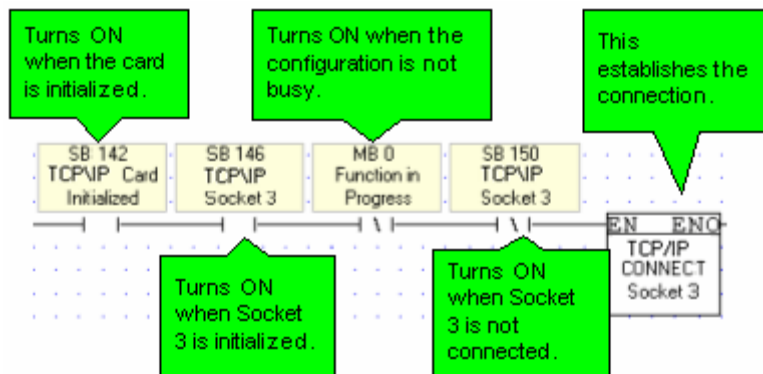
Turns ON when the card is initialized.

Turns ON when the configuration is not busy.

This establishes the connection.

SB 142
TCP\IP Card
Initialized

SB 146
TCP\IP
Socket 3

MB 0
Function in
Progress

SB 150
TCP\IP
Socket 3

EN ENO
TCP/IP
CONNECT
Socket 3

Turns ON when Socket 3 is initialized.

Turns ON when Socket 3 is not connected.